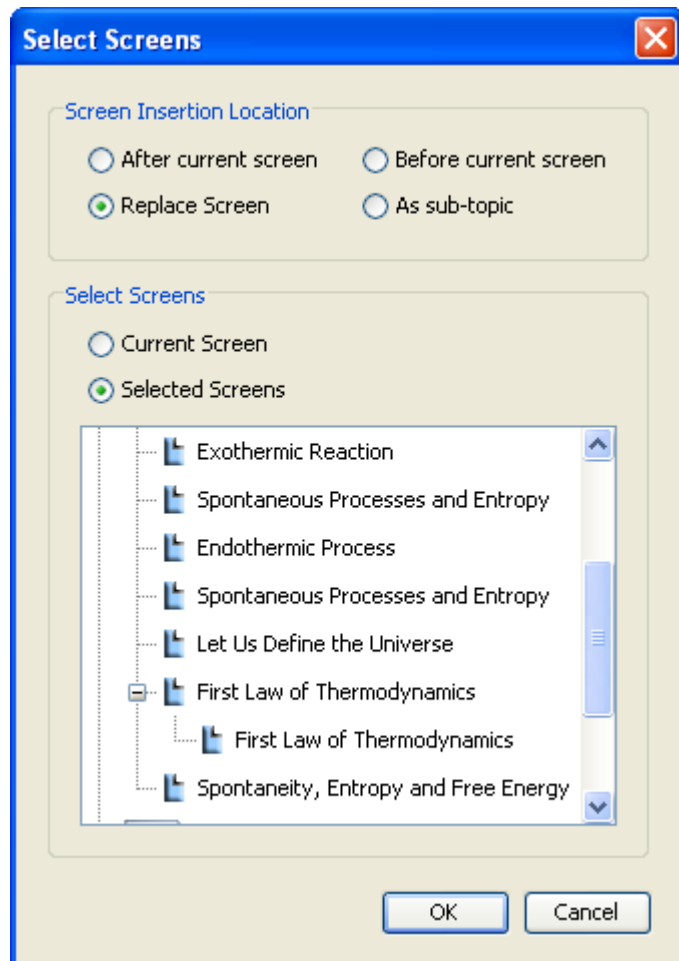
Select Screens

Screen Insertion Location

After current screen

Before current screen

Replace Screen

As sub-topic

Select Screens

Current Screen

Selected Screens

Exothermic Reaction

Spontaneous Processes and Entropy

Endothermic Process

Spontaneous Processes and Entropy

Let Us Define the Universe

First Law of Thermodynamics

First Law of Thermodynamics

Spontaneity, Entropy and Free Energy

OK

Cancel